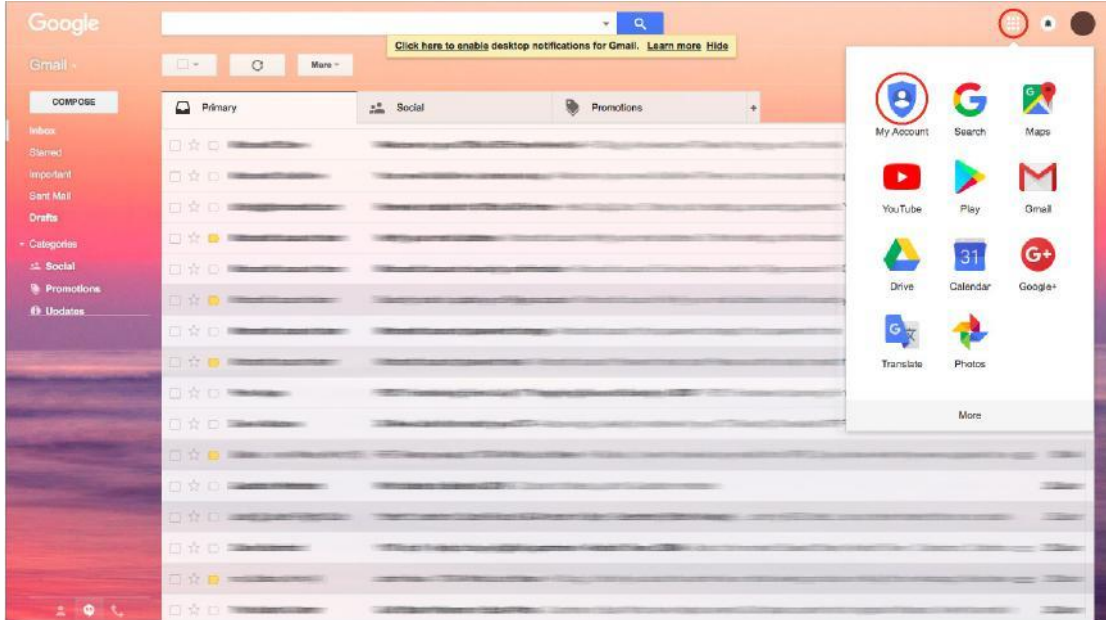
Google

Click here to enable desktop notifications for Gmail. Learn more Hide

Gmail

More

COMPOSE

Primary

Social

Promotions

+

Inbox
Starred
Important
Sent Mail
Drafts
Categories
Social
Promotions
Updates

My Account
Search
Maps
YouTube
Play
Gmail
Drive
31
Calendar
Google+
Translate
Photos
More